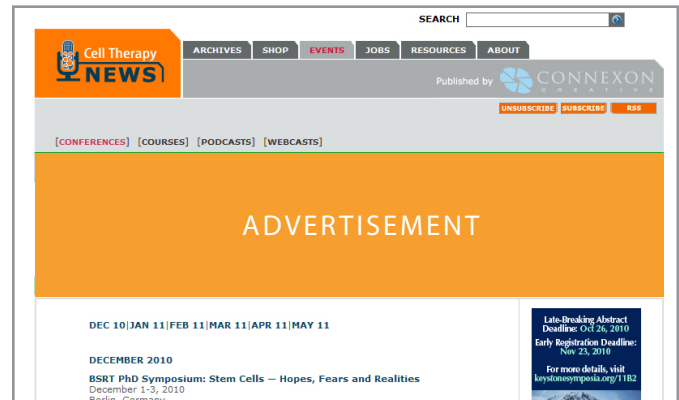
SEARCH

Cell Therapy NEWS

ARCHIVES SHOP EVENTS JOBS RESOURCES ABOUT

Published by CONNEXON CREATIVE

UNSUBSCRIBE SUBSCRIBE RSS

[CONFERENCES] [COURSES] [PODCASTS] [WEBCASTS]

ADVERTISEMENT

DEC 10|JAN 11|FEB 11|MAR 11|APR 11|MAY 11

DECEMBER 2010

BSRT PhD Symposium: Stem Cells — Hopes, Fears and Realities
December 1-3, 2010
Berlin, Germany

Late-Breaking Abstract Deadline: Oct 26, 2010
Early Registration Deadline: Nov 23, 2010
For more details, visit keystonesymposia.org/11B2